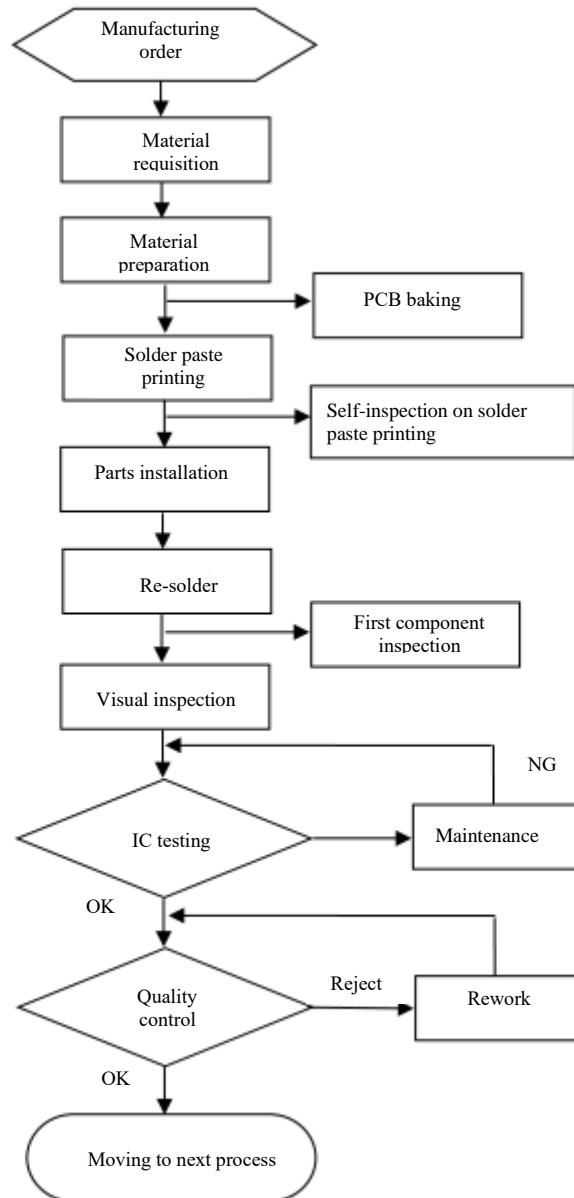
Manufacturing order

Material requisition

Material preparation

PCB baking

Solder paste printing

Self-inspection on solder paste printing

Parts installation

Re-solder

First component inspection

Visual inspection

NG

IC testing

Maintenance

OK

Quality control

Reject

Rework

OK

Moving to next process